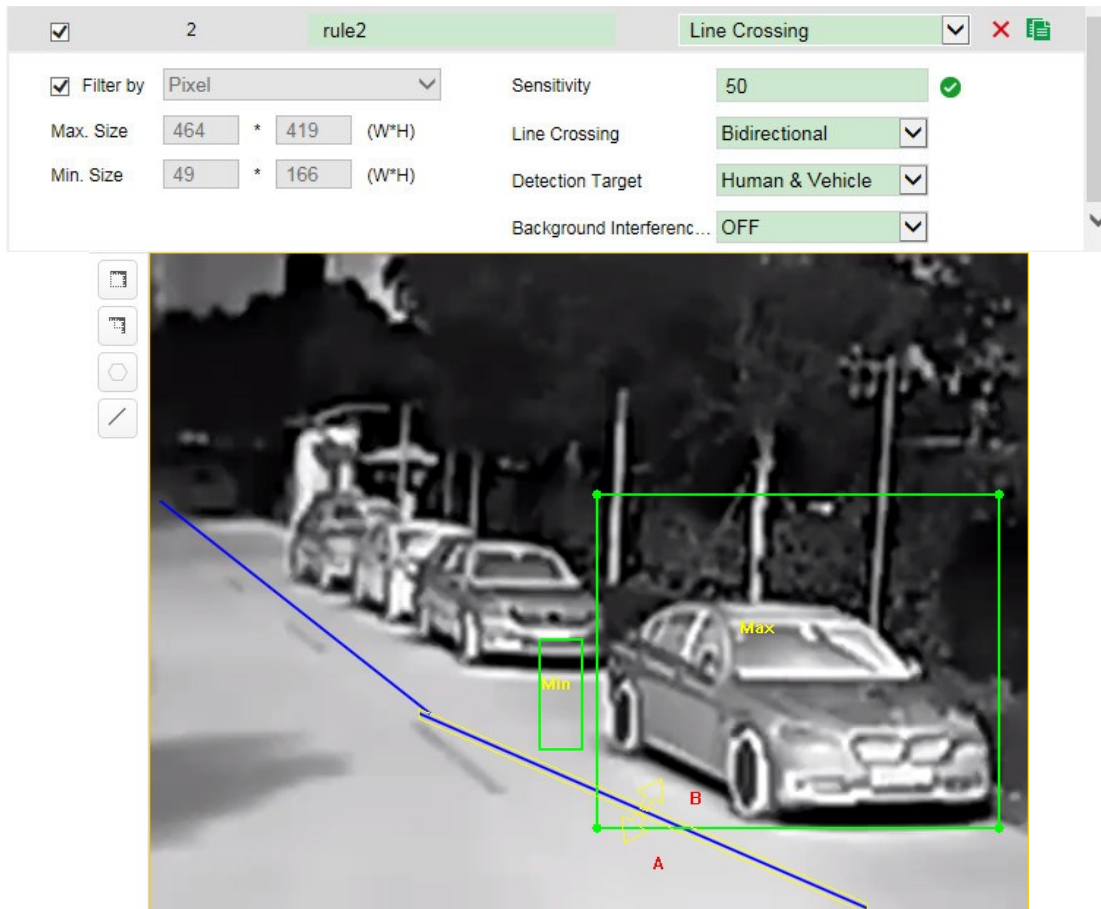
2 rule2 Line Crossing

Filter by Pixel

Max. Size 464 * 419 (W*H)

Min. Size 49 * 166 (W*H)

Sensitivity 50

Line Crossing Bidirectional

Detection Target Human & Vehicle

Background Interferenc... OFF

Max

Min

B

A